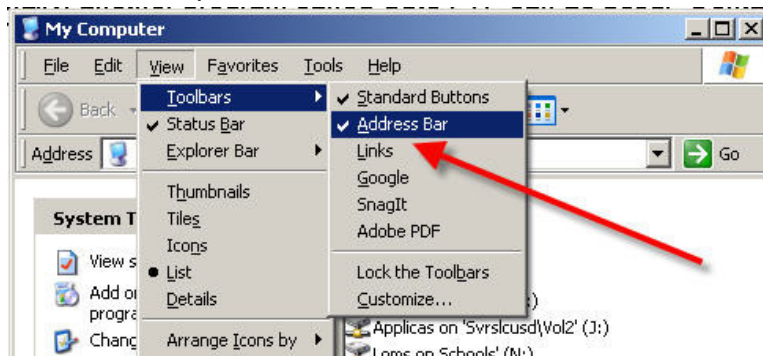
My Computer

File Edit View Favorites Tools Help

Back

Address

Go

Toolbars
Status Bar
Explorer Bar

Thumbnails
Tiles
Icons
List
Details

Arrange Icons by

Standard Buttons
Address Bar
Links
Google
SnagIt
Adobe PDF

Lock the Toolbars
Customize...

System T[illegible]

View s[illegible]

Add or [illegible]
progra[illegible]

Chang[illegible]

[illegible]:)

Applicas on 'Svrslcusd\Vol2' (J:)

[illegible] on Schools' (N:)